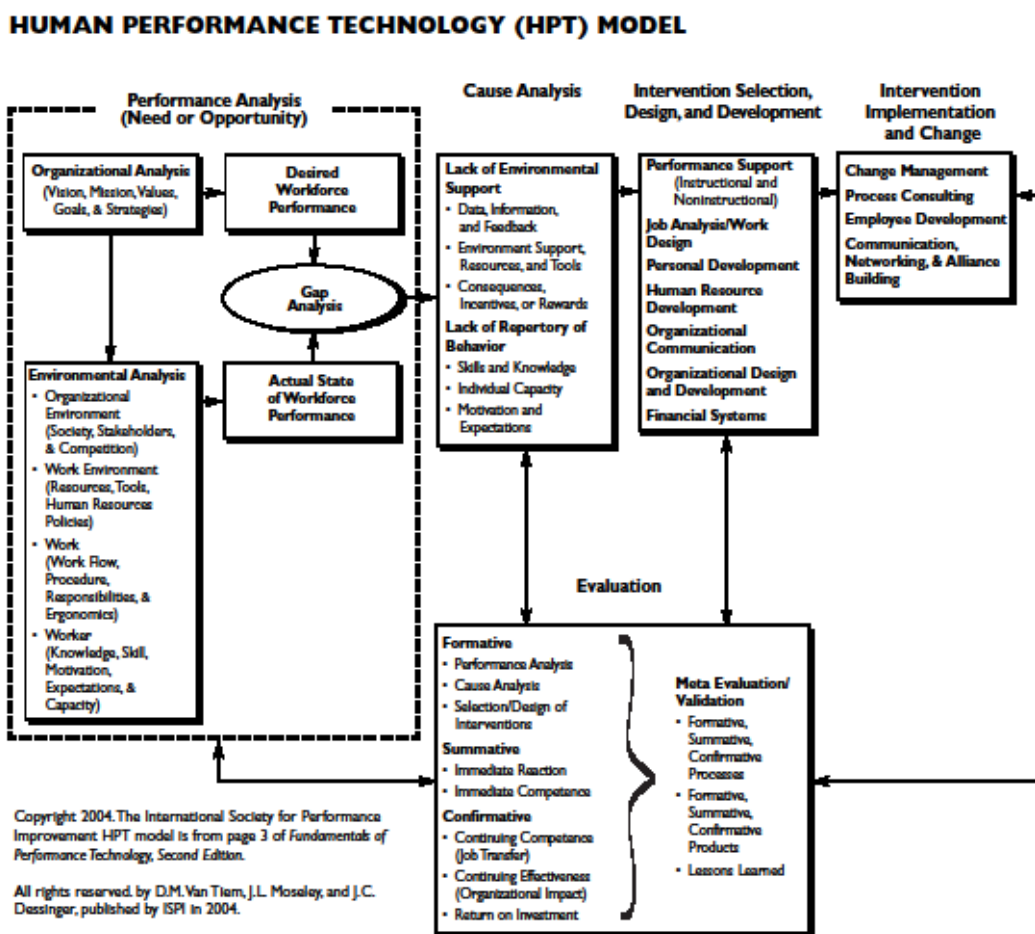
HUMAN PERFORMANCE TECHNOLOGY (HPT) MODEL

Performance Analysis (Need or Opportunity)

Organizational Analysis
(Vision, Mission, Values, Goals, & Strategies)

Desired Workforce Performance

Gap Analysis

Environmental Analysis
- Organizational Environment (Society, Stakeholders, & Competition)
- Work Environment (Resources, Tools, Human Resources Policies)
- Work (Work Flow, Procedure, Responsibilities, & Ergonomics)
- Worker (Knowledge, Skill, Motivation, Expectations, & Capacity)

Actual State of Workforce Performance

Cause Analysis

Lack of Environmental Support
- Data, Information, and Feedback
- Environment Support, Resources, and Tools
- Consequences, Incentives, or Rewards

Lack of Repertory of Behavior
- Skills and Knowledge
- Individual Capacity
- Motivation and Expectations

Intervention Selection, Design, and Development

Performance Support (Instructional and Noninstructional)
Job Analysis/Work Design
Personal Development
Human Resource Development
Organizational Communication
Organizational Design and Development
Financial Systems

Intervention Implementation and Change

Change Management
Process Consulting
Employee Development
Communication, Networking, & Alliance Building

Evaluation

Formative
- Performance Analysis
- Cause Analysis
- Selection/Design of Interventions

Summative
- Immediate Reaction
- Immediate Competence

Confirmative
- Continuing Competence (Job Transfer)
- Continuing Effectiveness (Organizational Impact)
- Return on Investment

Meta Evaluation/ Validation
- Formative, Summative, Confirmative Processes
- Formative, Summative, Confirmative Products
- Lessons Learned

Copyright 2004. The International Society for Performance Improvement HPT model is from page 3 of Fundamentals of Performance Technology, Second Edition.

All rights reserved. by D.M. Van Tiem, J.L. Moseley, and J.C. Dessinger, published by ISPI in 2004.